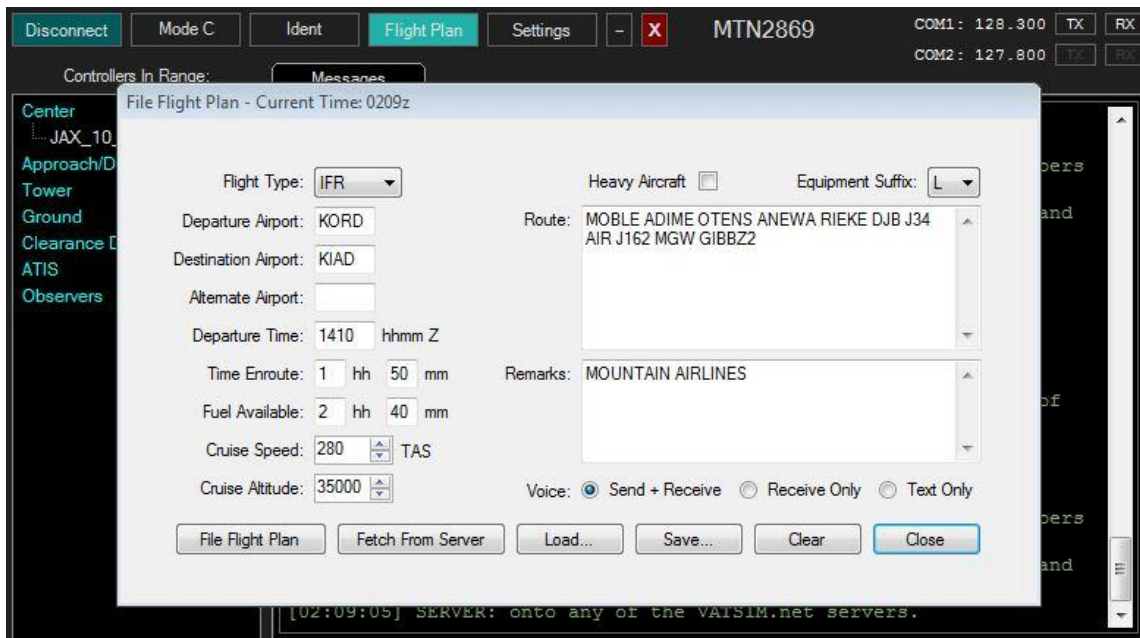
Disconnect Mode C Ident Flight Plan Settings - X MTN2869 COM1: 128.300 TX RX COM2: 127.800 TX RX

Controllers In Range: Messages

Center
JAX_10_
Approach/D
Tower
Ground
Clearance D
ATIS
Observers

File Flight Plan - Current Time: 0209z

Flight Type: IFR
Departure Airport: KORD
Destination Airport: KIAD
Alternate Airport:
Departure Time: 1410 hhmm Z
Time Enroute: 1 hh 50 mm
Fuel Available: 2 hh 40 mm
Cruise Speed: 280 TAS
Cruise Altitude: 35000

Heavy Aircraft Equipment Suffix: L
Route: MOBLE ADIME OTENS ANEWA RIEKE DJB J34 AIR J162 MGW GIBBZ2
Remarks: MOUNTAIN AIRLINES
Voice: Send + Receive Receive Only Text Only

File Flight Plan Fetch From Server Load... Save... Clear Close

bers
and
of
bers
and
[02:09:05] SERVER: onto any of the VATSIM.net servers.